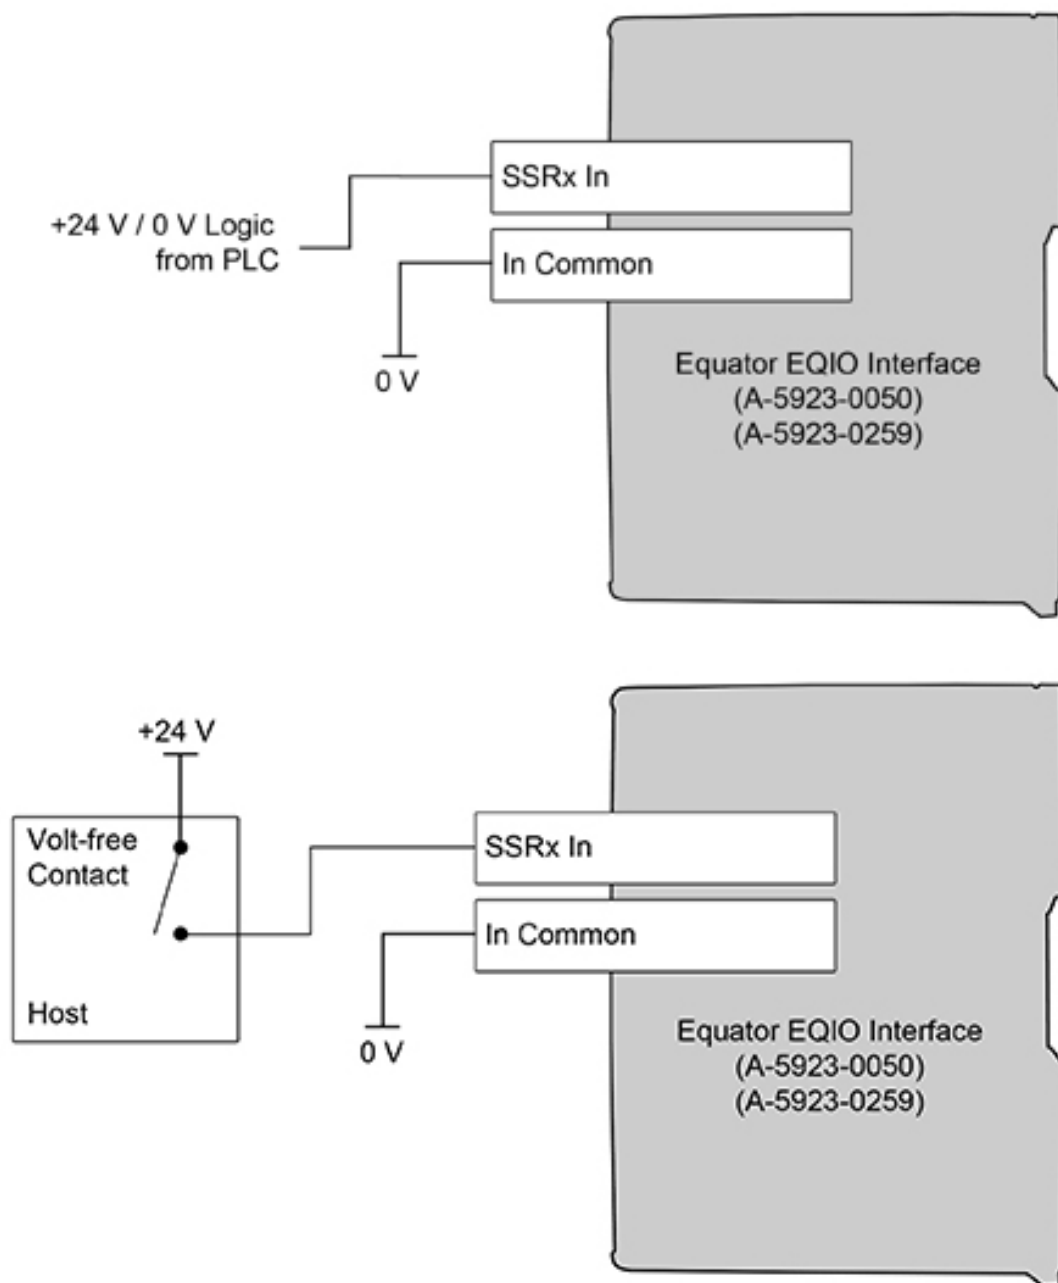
+24 V / 0 V Logic
from PLC

SSRx In

In Common

0 V

Equator EQIO Interface
(A-5923-0050)
(A-5923-0259)

+24 V

Volt-free
Contact

Host

SSRx In

In Common

0 V

Equator EQIO Interface
(A-5923-0050)
(A-5923-0259)